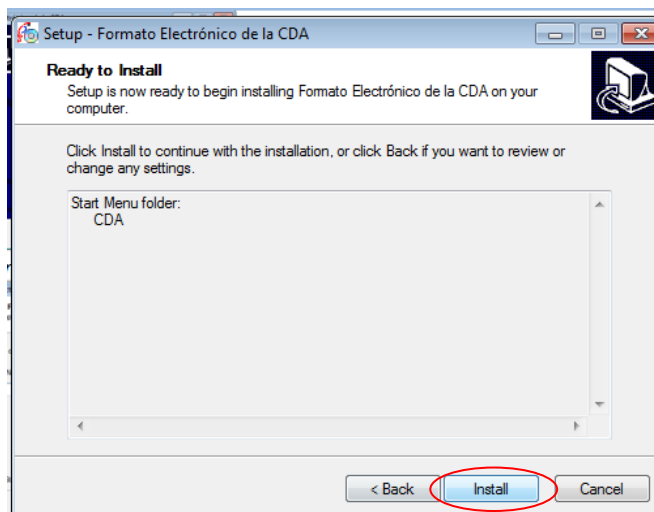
Setup - Formato Electrónico de la CDA

Ready to Install

Setup is now ready to begin installing Formato Electrónico de la CDA on your computer.

Click Install to continue with the installation, or click Back if you want to review or change any settings.

Start Menu folder:
CDA

< Back

Install

Cancel